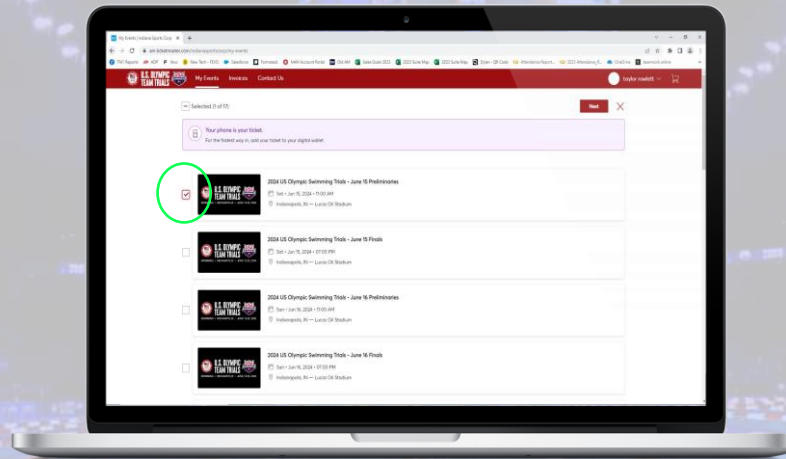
My Events | Indiana Sports Corp

am.ticketmaster.com/indianasportscorp/my-events

U.S. OLYMPIC TEAM TRIALS

My Events Invoices Contact Us

taylor rowlett

Selected (1 of 17)

Next

Your phone is your ticket.

For the fastest way in, add your ticket to your digital wallet.

2024 US Olympic Swimming Trials - June 15 Preliminaries

Sat • Jun 15, 2024 • 11:00 AM

Indianapolis, IN — Lucas Oil Stadium

2024 US Olympic Swimming Trials - June 15 Finals

Sat • Jun 15, 2024 • 07:00 PM

Indianapolis, IN — Lucas Oil Stadium

2024 US Olympic Swimming Trials - June 16 Preliminaries

Sun • Jun 16, 2024 • 11:00 AM

Indianapolis, IN — Lucas Oil Stadium

2024 US Olympic Swimming Trials - June 16 Finals

Sun • Jun 16, 2024 • 07:00 PM

Indianapolis, IN — Lucas Oil Stadium